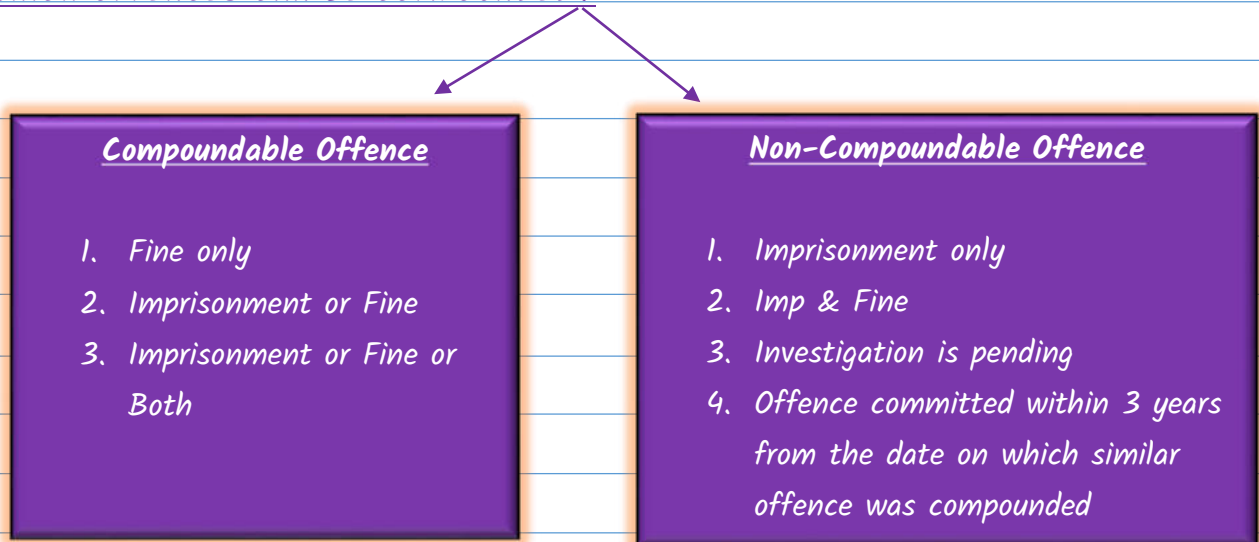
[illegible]

Compoundable Offence

1. Fine only
2. Imprisonment or Fine
3. Imprisonment or Fine or Both

Non-Compoundable Offence

1. Imprisonment only
2. Imp & Fine
3. Investigation is pending
4. Offence committed within 3 years from the date on which similar offence was compounded